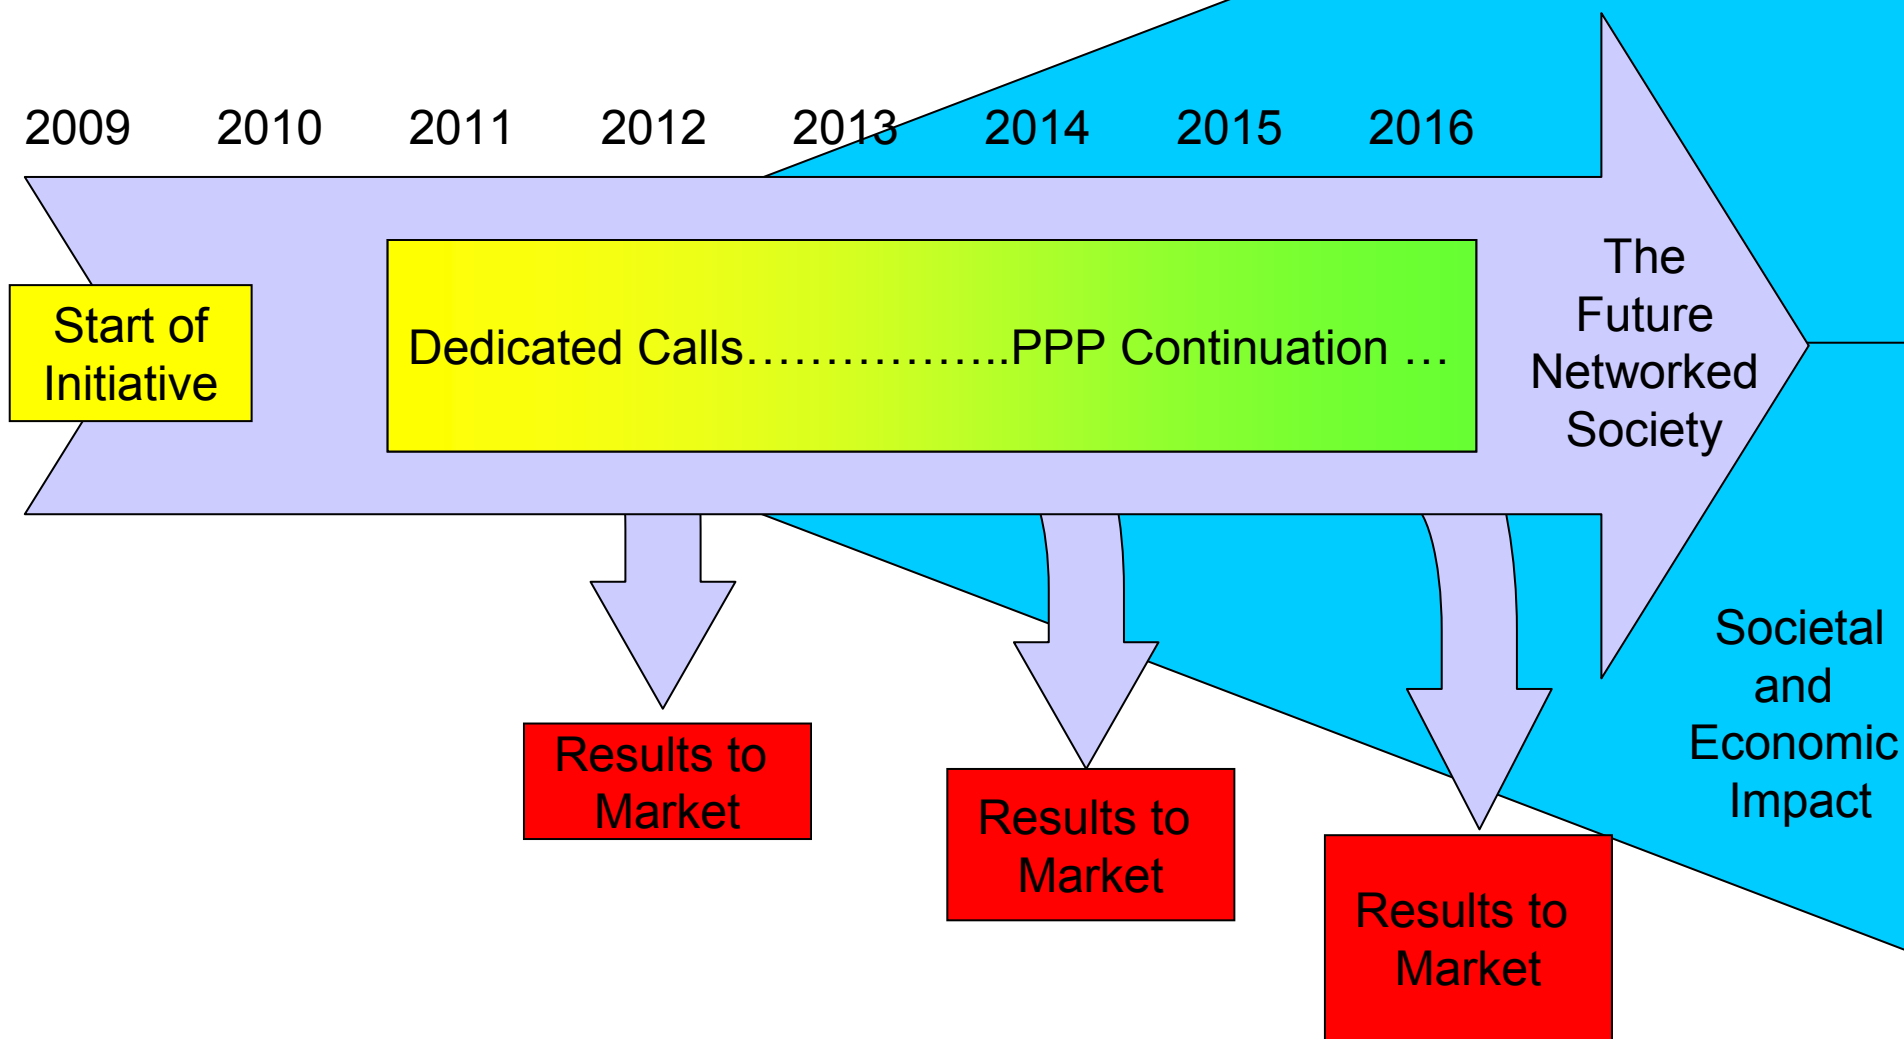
2009 2010 2011 2012 2013 2014 2015 2016

Start of Initiative

Dedicated Calls……………..PPP Continuation …

The Future Networked Society

Results to Market

Results to Market

Results to Market

Societal and Economic Impact